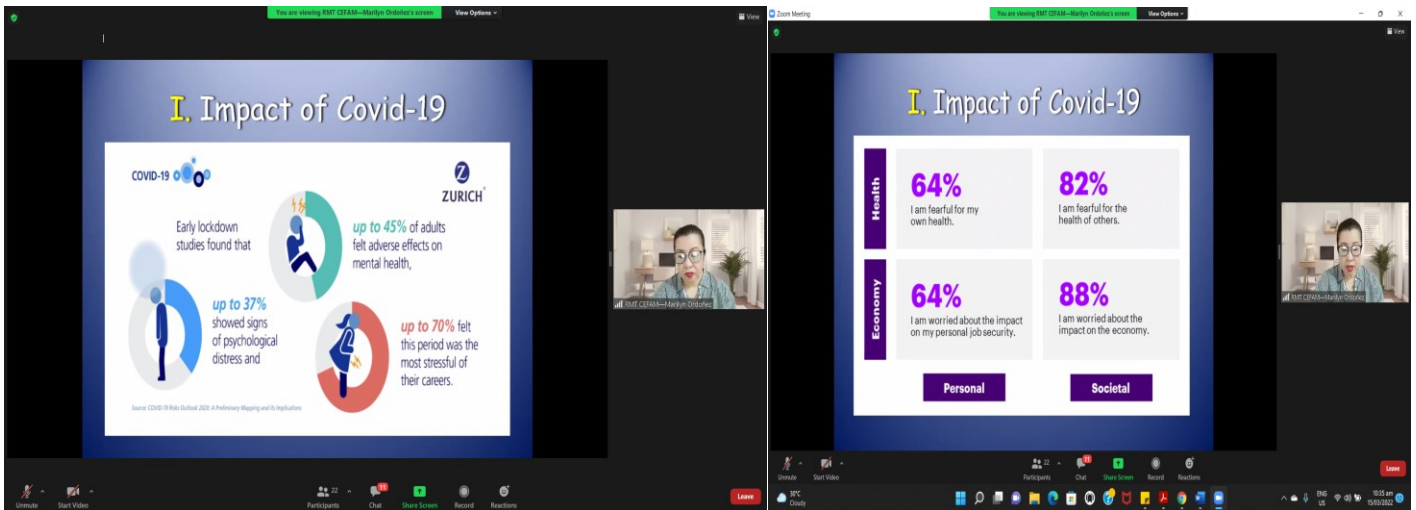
You are viewing RMT CEFAM—Marilyn Ordoñez's screen View Options

View

I. Impact of Covid-19

COVID-19

ZURICH

Early lockdown studies found that

up to 45% of adults felt adverse effects on mental health,

up to 37% showed signs of psychological distress and

up to 70% felt this period was the most stressful of their careers.

Source: COVID-19 Risks Outlook 2020: A Preliminary Mapping and its Implications

RMT CEFAM—Marilyn Ordoñez

Unmute Start Video Participants 22 Chat Share Screen Record Reactions Leave

Zoom Meeting

You are viewing RMT CEFAM—Marilyn Ordoñez's screen View Options

View

I. Impact of Covid-19

Health

64%
I am fearful for my own health.

82%
I am fearful for the health of others.

Economy

64%
I am worried about the impact on my personal job security.

88%
I am worried about the impact on the economy.

Personal

Societal

RMT CEFAM—Marilyn Ordoñez

Unmute Start Video Participants 22 Chat Share Screen Record Reactions Leave

30°C Cloudy

ENG US 10:35 am 15/03/2022